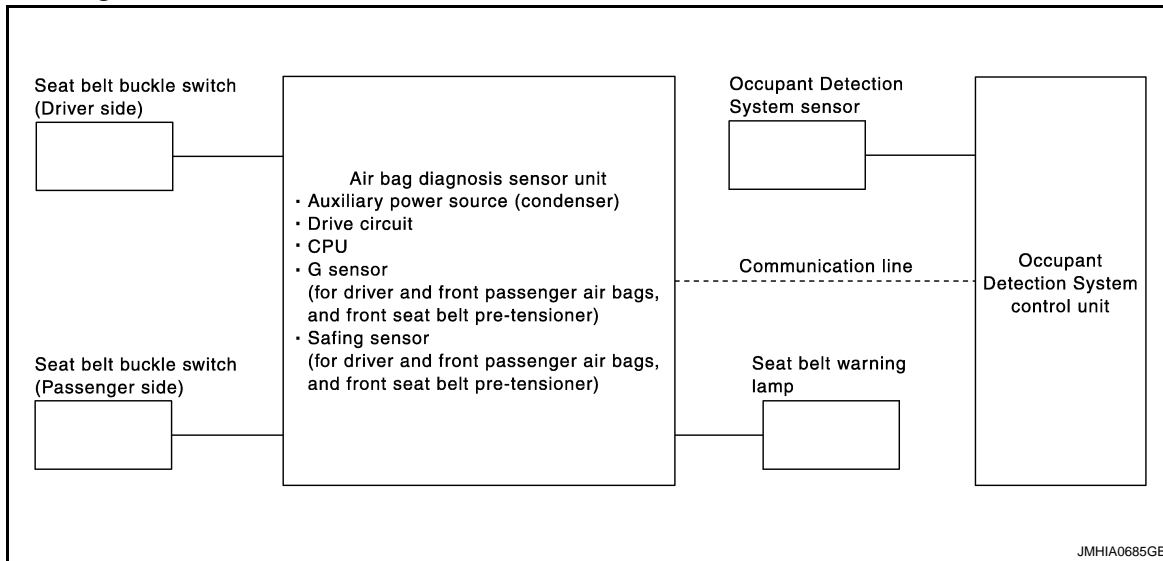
Seat belt buckle switch (Driver side)

Air bag diagnosis sensor unit
・Auxiliary power source (condenser)
・Drive circuit
・CPU
・G sensor (for driver and front passenger air bags, and front seat belt pre-tensioner)
・Safing sensor (for driver and front passenger air bags, and front seat belt pre-tensioner)

Occupant Detection System sensor

Communication line

Occupant Detection System control unit

Seat belt buckle switch (Passenger side)

Seat belt warning lamp

JMHIA0685GE